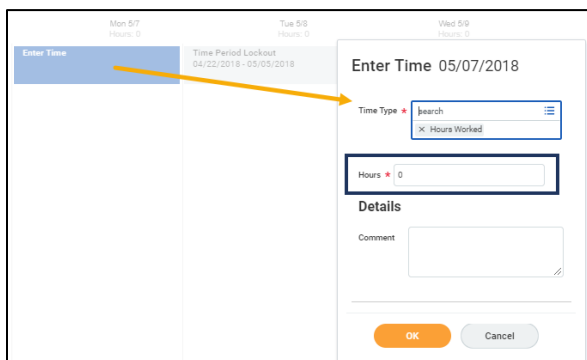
Mon 5/7
Hours: 0

Tue 5/8
Hours: 0

Wed 5/9
Hours: 0

Enter Time

Time Period Lockout
04/22/2018 - 05/05/2018

Enter Time 05/07/2018

Time Type * search
× Hours Worked

Hours * 0

Details

Comment

OK

Cancel